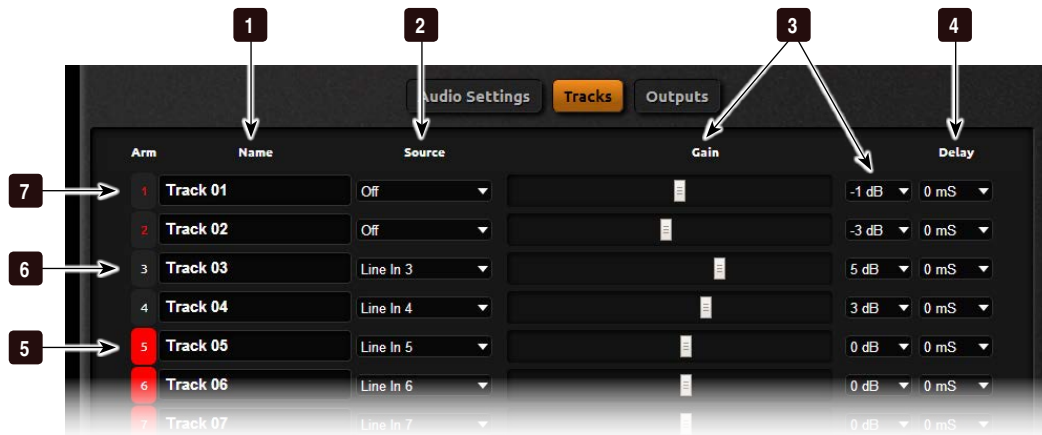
1
2
3
4

Audio Settings
Tracks
Outputs

| Arm | Name | Source | Gain | | Delay |
|---|---|---|---|---|---|
| 1 | Track 01 | Off | | -1 dB | 0 mS |
| 2 | Track 02 | Off | | -3 dB | 0 mS |
| 3 | Track 03 | Line In 3 | | 5 dB | 0 mS |
| 4 | Track 04 | Line In 4 | | 3 dB | 0 mS |
| 5 | Track 05 | Line In 5 | | 0 dB | 0 mS |
| 6 | Track 06 | Line In 6 | | 0 dB | 0 mS |
| 7 | Track 07 | Line In 7 | | 0 dB | 0 mS |

7
6
5